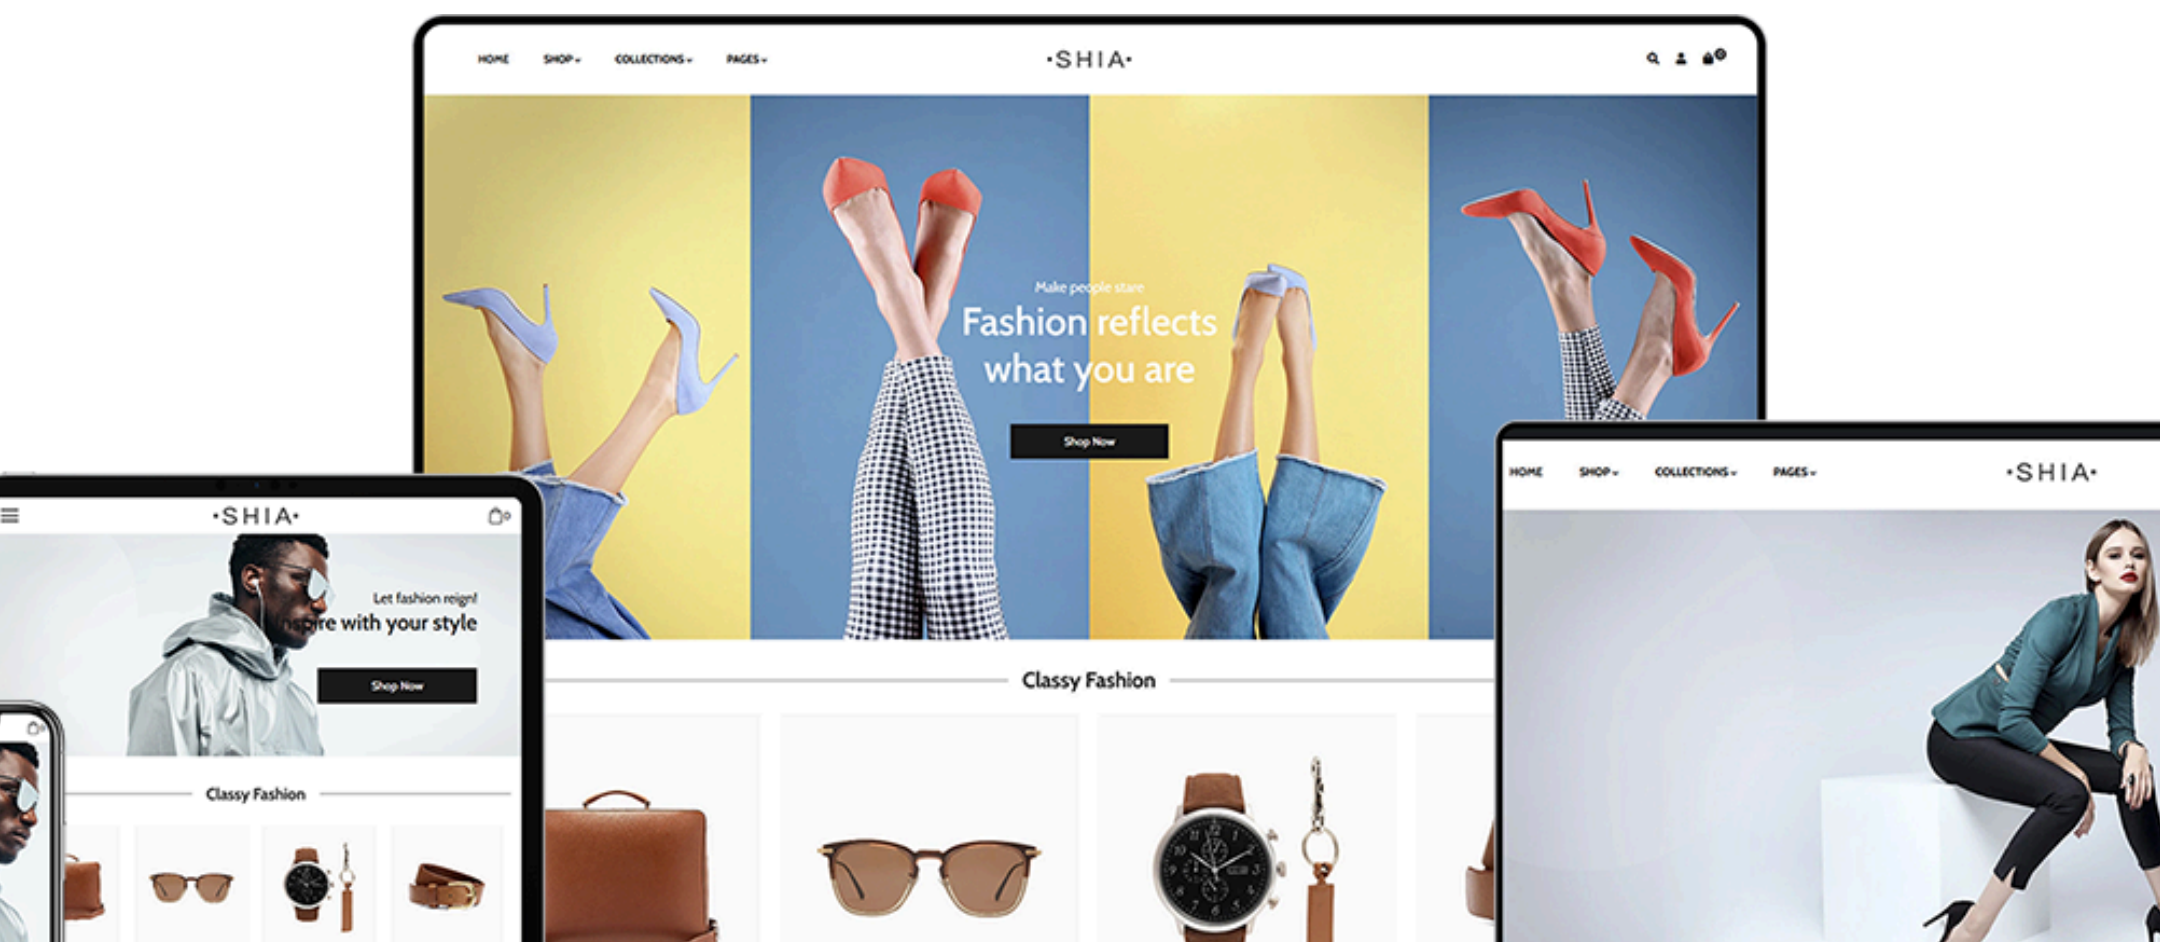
HOME SHOP COLLECTIONS PAGES

·SHIA·

Make people stare

Fashion reflects what you are

Shop Now

Classy Fashion

·SHIA·

Let fashion reign!

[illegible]re with your style

Shop Now

Classy Fashion

HOME SHOP COLLECTIONS PAGES

·SHIA·